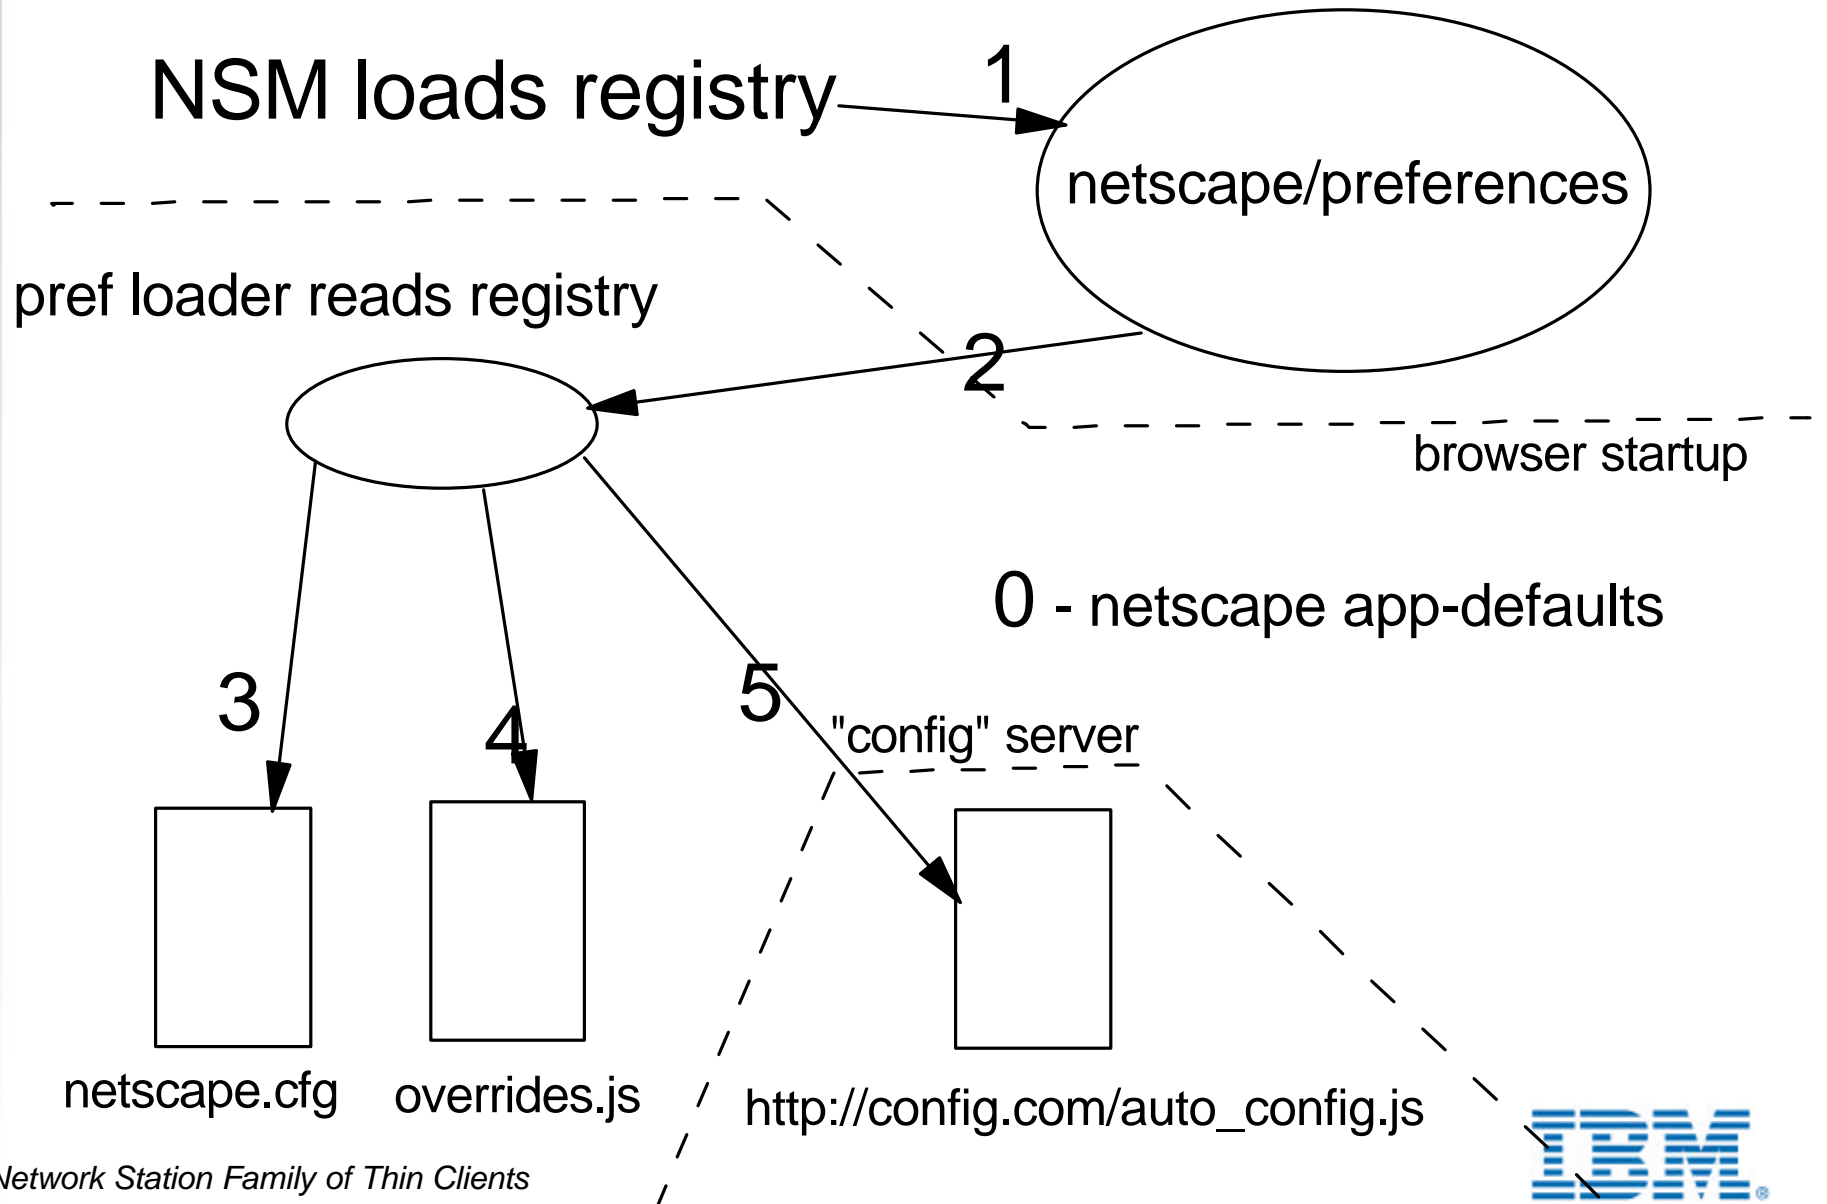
NSM loads registry

1

netscape/preferences

pref loader reads registry

2

browser startup

0 - netscape app-defaults

3

4

5

"config" server

netscape.cfg

overrides.js

http://config.com/auto_config.js

IBM

Network Station Family of Thin Clients